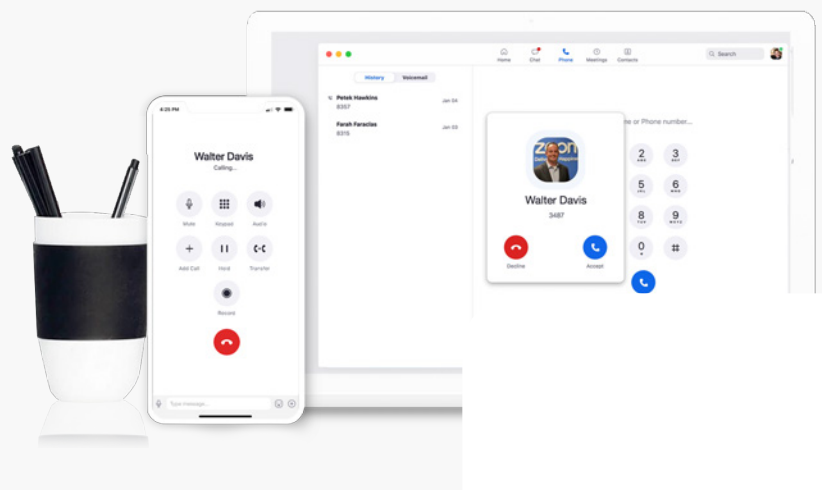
Home Chat Phone Meetings Contacts

Search

History Voicemail

Petek Hawkins
8357
Jan 04

Farah Faraclas
8315
Jan 03

me or Phone number...

Walter Davis
3487

Decline Accept

2 ABC 3 DEF 5 JKL 6 MNO 8 TUV 9 WXYZ 0

4:25 PM

Walter Davis
Calling...

Mute Keypad Audio
Add Call Hold Transfer
Record

Type message...